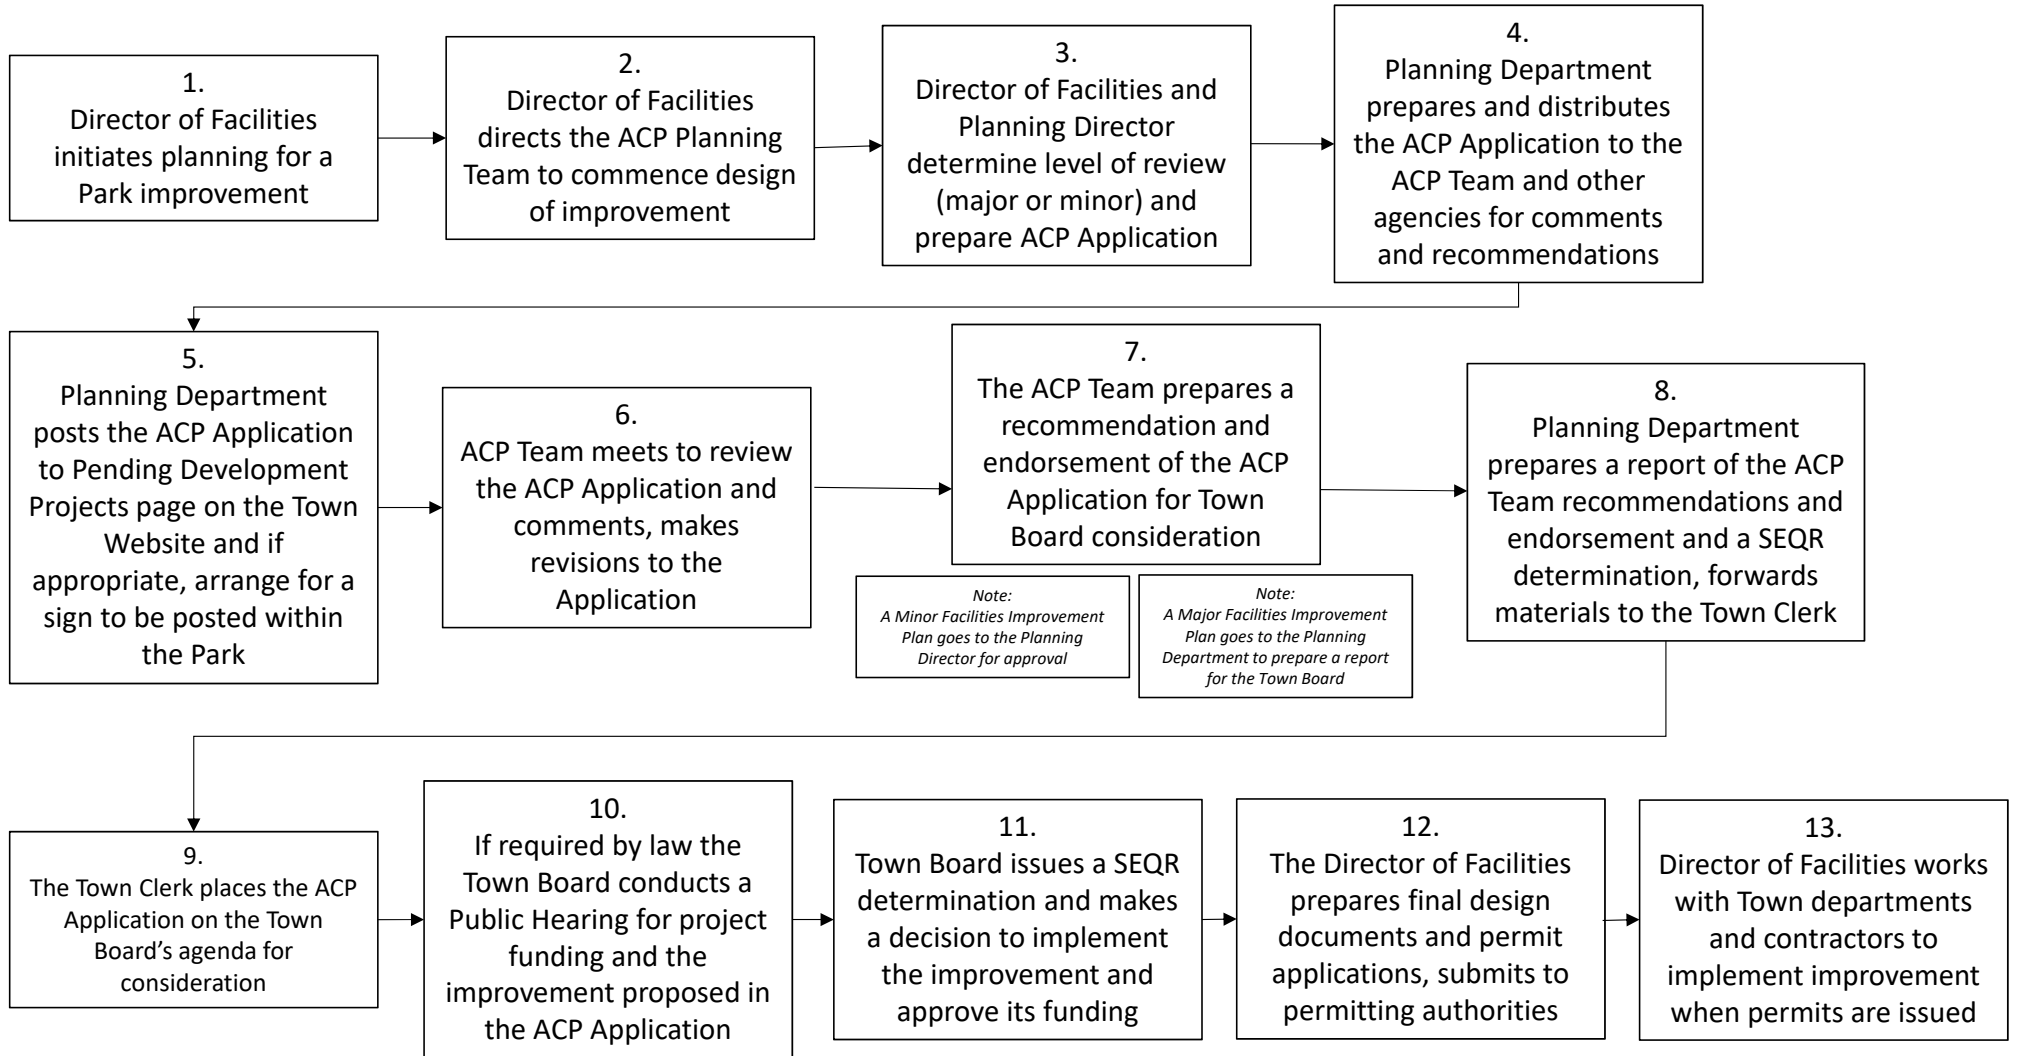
1.
Director of Facilities initiates planning for a Park improvement

2.
Director of Facilities directs the ACP Planning Team to commence design of improvement

3.
Director of Facilities and Planning Director determine level of review (major or minor) and prepare ACP Application

4.
Planning Department prepares and distributes the ACP Application to the ACP Team and other agencies for comments and recommendations

5.
Planning Department posts the ACP Application to Pending Development Projects page on the Town Website and if appropriate, arrange for a sign to be posted within the Park

6.
ACP Team meets to review the ACP Application and comments, makes revisions to the Application

7.
The ACP Team prepares a recommendation and endorsement of the ACP Application for Town Board consideration

Note:
A Minor Facilities Improvement Plan goes to the Planning Director for approval

Note:
A Major Facilities Improvement Plan goes to the Planning Department to prepare a report for the Town Board

8.
Planning Department prepares a report of the ACP Team recommendations and endorsement and a SEQR determination, forwards materials to the Town Clerk

9.
The Town Clerk places the ACP Application on the Town Board's agenda for consideration

10.
If required by law the Town Board conducts a Public Hearing for project funding and the improvement proposed in the ACP Application

11.
Town Board issues a SEQR determination and makes a decision to implement the improvement and approve its funding

12.
The Director of Facilities prepares final design documents and permit applications, submits to permitting authorities

13.
Director of Facilities works with Town departments and contractors to implement improvement when permits are issued